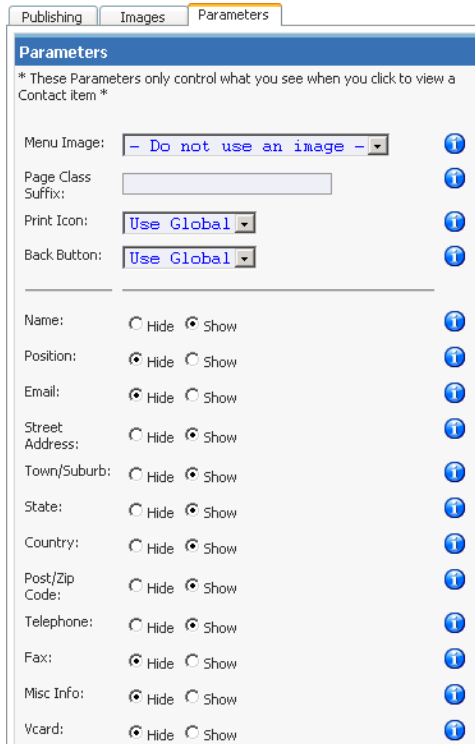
Publishing | Images | Parameters

Parameters

* These Parameters only control what you see when you click to view a Contact item *

| | | |
|---|---|---|
| Menu Image: | - Do not use an image - | i |
| Page Class Suffix: | | i |
| Print Icon: | Use Global | i |
| Back Button: | Use Global | i |
| Name: | Hide Show | i |
| Position: | Hide Show | i |
| Email: | Hide Show | i |
| Street Address: | Hide Show | i |
| Town/Suburb: | Hide Show | i |
| State: | Hide Show | i |
| Country: | Hide Show | i |
| Post/Zip Code: | Hide Show | i |
| Telephone: | Hide Show | i |
| Fax: | Hide Show | i |
| Misc Info: | Hide Show | i |
| Vcard: | Hide Show | i |